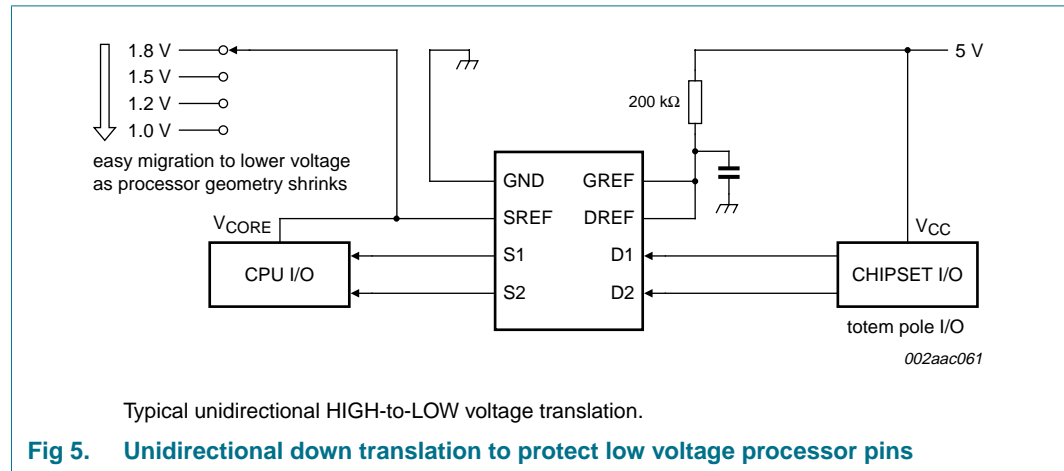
1.8 V
1.5 V
1.2 V
1.0 V

easy migration to lower voltage as processor geometry shrinks

5 V

200 kΩ

GND
GREF
SREF
DREF
S1
D1
S2
D2

$V_{CORE}$

$V_{CC}$

CPU I/O

CHIPSET I/O

totem pole I/O

002aac061

Typical unidirectional HIGH-to-LOW voltage translation.

Fig 5. Unidirectional down translation to protect low voltage processor pins